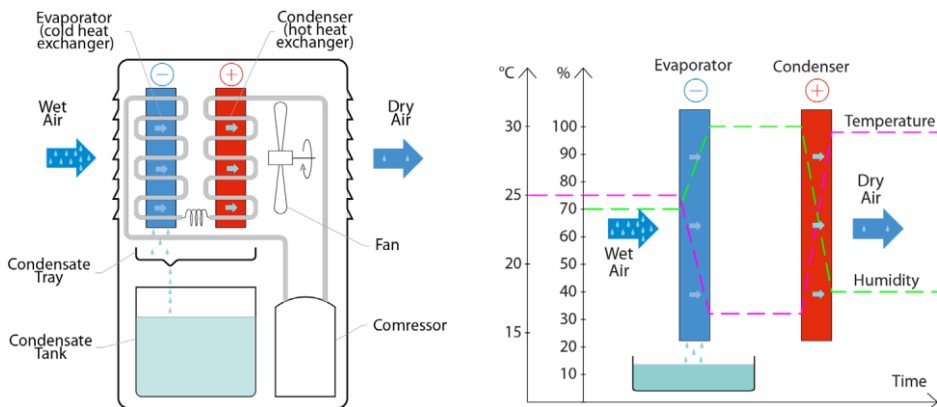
Evaporator (cold heat exchanger)

Condenser (hot heat exchanger)

−

+

Wet Air

Dry Air

Condensate Tray

Fan

Condensate Tank

Comressor

°C

%

Evaporator

Condenser

−

+

30

100

Temperature

90

80

25

70

Dry Air

60

Wet Air

20

50

40

Humidity

30

15

20

10

Time